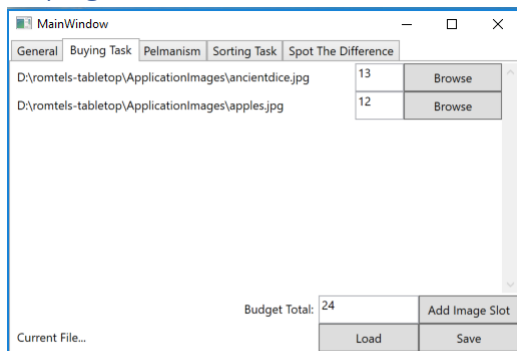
MainWindow

General | Buying Task | Pelmanism | Sorting Task | Spot The Difference

D:\romtels-tabletop\ApplicationImages\ancientdice.jpg 13 Browse

D:\romtels-tabletop\ApplicationImages\apples.jpg 12 Browse

Budget Total: 24 Add Image Slot

Current File... Load Save